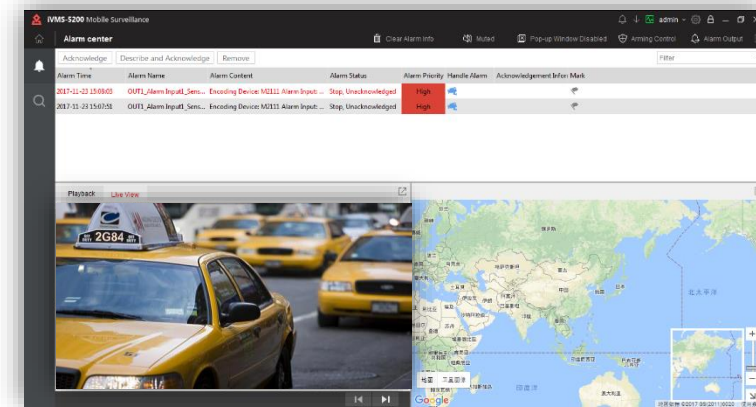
iVMS-5200 Mobile Surveillance

admin

Alarm center

Clear Alarm Info

Muted

Pop-up Window Disabled

Arming Control

Alarm Output

Acknowledge

Describe and Acknowledge

Remove

Filter

| Alarm Time | Alarm Name | Alarm Content | Alarm Status | Alarm Priority | Handle Alarm | Acknowledgement Infor | Mark |
|---|---|---|---|---|---|---|---|
| 2017-11-23 15:08:03 | OUT1_Alarm Input1_Sens... | Encoding Device: M2111 Alarm Input: ... | Stop, Unacknowledged | High | | | |
| 2017-11-23 15:07:51 | OUT1_Alarm Input1_Sens... | Encoding Device: M2111 Alarm Input: ... | Stop, Unacknowledged | High | | | |

Playback

Live View

2G84

北太平洋

地图

卫星图像

印度洋

Google

地图数据 ©2017 GS(2011)6020